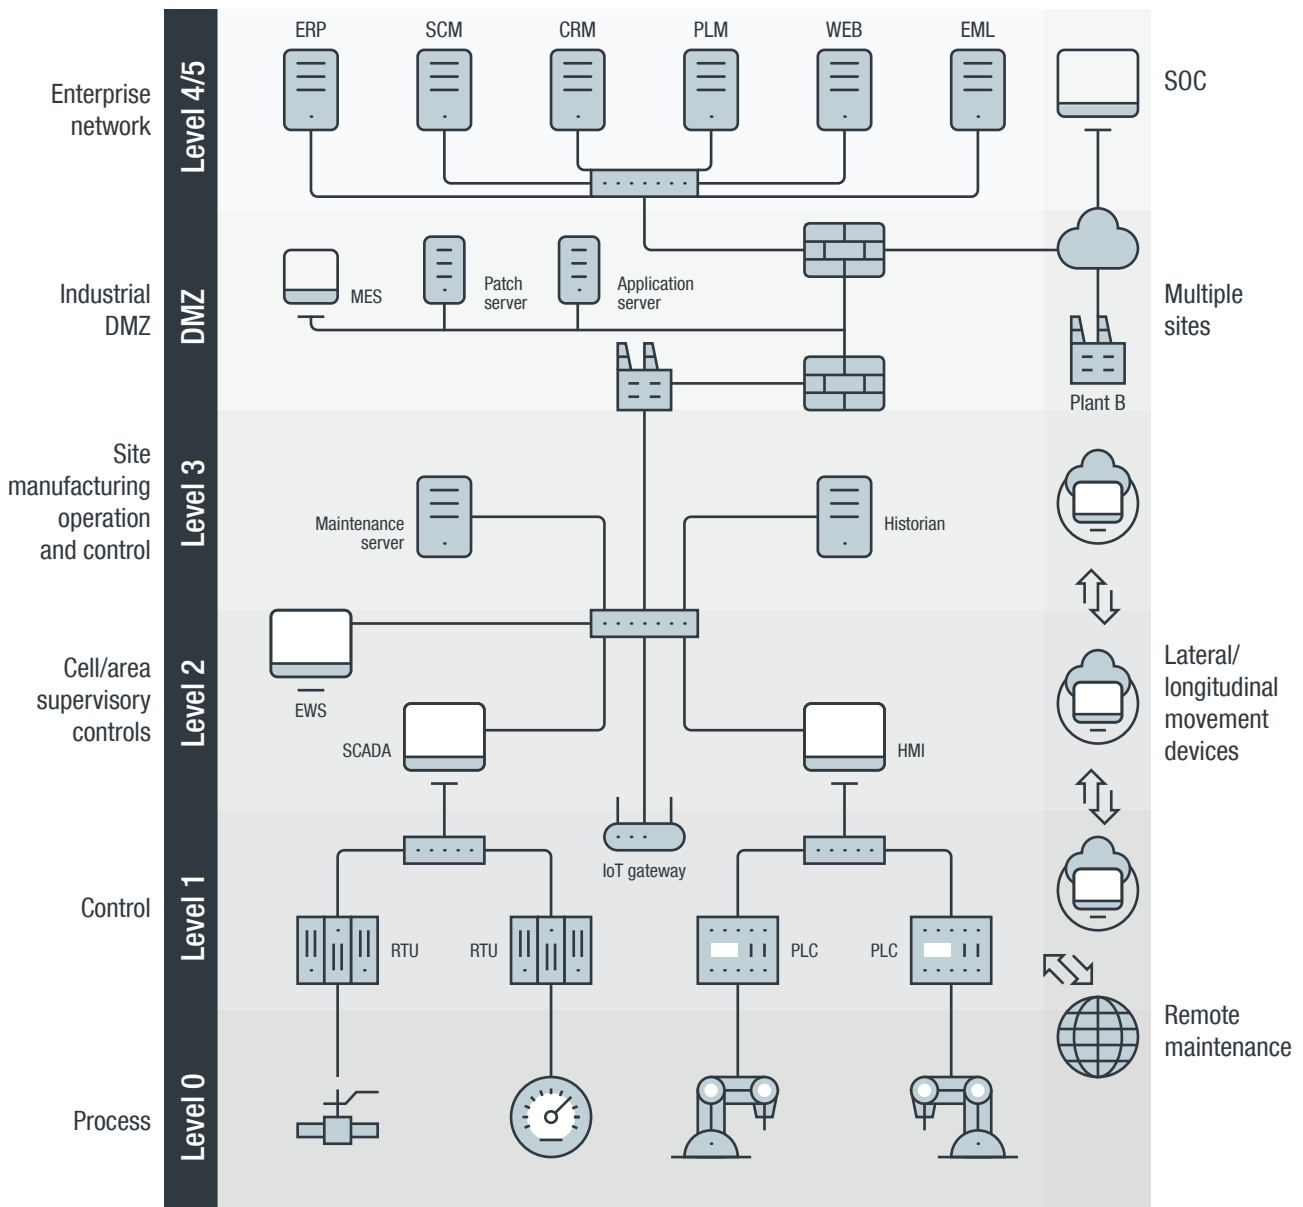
Enterprise network

Level 4/5

ERP

SCM

CRM

PLM

WEB

EML

SOC

Industrial DMZ

DMZ

MES

Patch server

Application server

Multiple sites

Plant B

Site manufacturing operation and control

Level 3

Maintenance server

Historian

Cell/area supervisory controls

Level 2

EWS

SCADA

HMI

Lateral/ longitudinal movement devices

Control

Level 1

IoT gateway

RTU

RTU

PLC

PLC

Remote maintenance

Process

Level 0